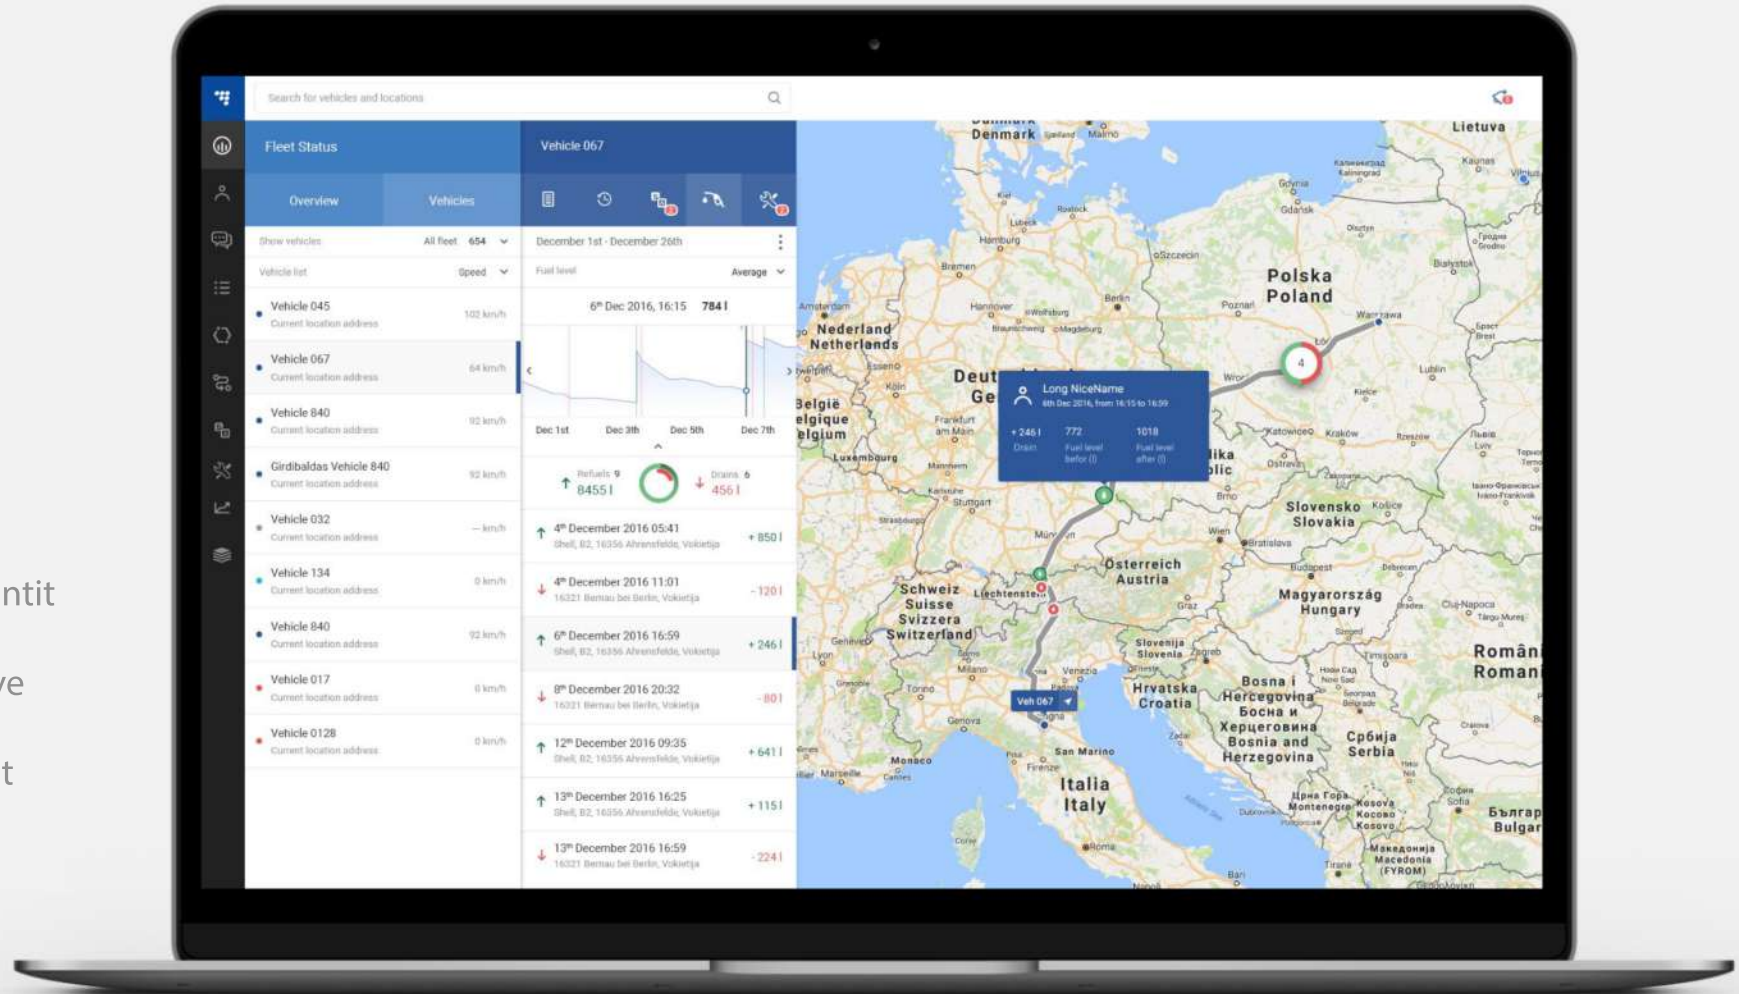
ntit

ve

t

Search for vehicles and locations

Fleet Status

Overview

Vehicles

Show vehicles All fleet 654

Vehicle list Speed

Vehicle 045
Current location address 102 km/h

Vehicle 067
Current location address 64 km/h

Vehicle 840
Current location address 92 km/h

Girdibaldas Vehicle 840
Current location address 92 km/h

Vehicle 032
Current location address — km/h

Vehicle 134
Current location address 0 km/h

Vehicle 840
Current location address 92 km/h

Vehicle 017
Current location address 0 km/h

Vehicle 0128
Current location address 0 km/h

Vehicle 067

December 1st - December 26th

Fuel level Average

6th Dec 2016, 16:15 784 l

Dec 1st Dec 3th Dec 5th Dec 7th

Refuels 9
8455 l

Drains 6
456 l

4th December 2016 05:41
Shell, B2, 16356 Ahrensfelde, Vokietija + 850 l

4th December 2016 11:01
16321 Bernau bei Berlin, Vokietija - 120 l

6th December 2016 16:59
Shell, B2, 16356 Ahrensfelde, Vokietija + 246 l

8th December 2016 20:32
16321 Bernau bei Berlin, Vokietija - 80 l

12th December 2016 09:35
Shell, B2, 16356 Ahrensfelde, Vokietija + 641 l

13th December 2016 16:25
Shell, B2, 16356 Ahrensfelde, Vokietija + 115 l

13th December 2016 16:59
16321 Bernau bei Berlin, Vokietija - 224 l

Long NiceName
6th Dec 2016, from 16:15 to 16:39

+ 246 l
Drain

772
Fuel level before (l)

1018
Fuel level after (l)

Veh 067

4

Denmark
Lietuva
Polska
Poland
Nederland
Netherlands
België
Belgique
Belgium
Luxembourg
Deut
Ge
Slovensko
Slovakia
Österreich
Austria
Schweiz
Suisse
Svizzera
Switzerland
Liechtenstein
Magyarország
Hungary
Slovenija
Slovenia
Hrvatska
Croatia
Bosna i
Hercegovina
Босна и
Херцеговина
Bosnia and
Herzegovina
Србија
Serbia
Român
Romani
Italia
Italy
San Marino
Monaco
Crna Gora
Montenegro
Kosova
Kosovo
Македонија
Macedonia
(FYROM)
Българ
Bulgar
Warszawa
Kraków
Wien
Bratislava
Budapest
Milano
Torino
Genova
Venezia
Firenze
Roma
Gdańsk
Szczecin
Berlin
Hamburg
Bremen
Hannover
Köln
Frankfurt am Main
Stuttgart
München
Brno
Ostrava
Lublin
Kielce
Katowice
Rzeszów
Zagreb
Sarajevo
Beograd
Sofia
Tirana
Marseille
Cannes
Zadar
Kaunas
Vilnius
Rostock
Lübeck
Magdeburg
Wolfsburg
Braunschweig
Mannheim
Karlsruhe
Strasbourg
Graz
Lyon
Genève
Bastia
Łódź
Poznań
Białystok
Debrecen
Cluj-Napoca
Timișoara
Novi Sad
Malmö
Amsterdam
Essen